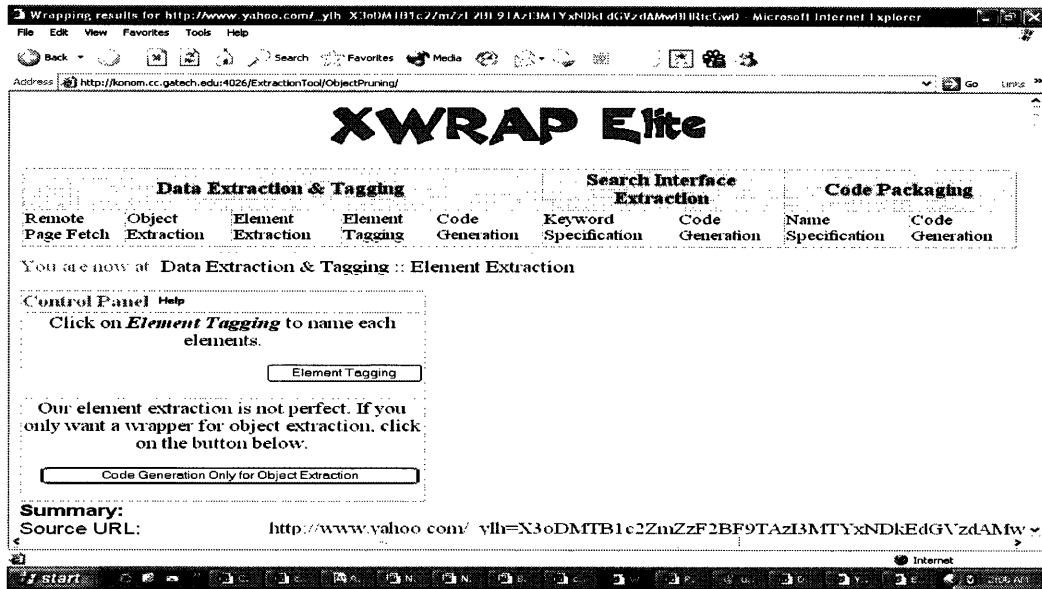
Wrapping results for http://www.yahoo.com/_ylh=X3oDMTB1c2ZmZzF2BF9TAzI3MTYxNDkEdGVzdAMwBHRtcGwD - Microsoft Internet Explorer

File Edit View Favorites Tools Help

Back Search Favorites Media

Address http://konom.cc.gatech.edu:4026/ExtractionTool/ObjectPruning/

Go Links

XWRAP Elite

| Data Extraction & Tagging | | | | | Search Interface Extraction | | Code Packaging | |
|---|---|---|---|---|---|---|---|---|
| Remote Page Fetch | Object Extraction | Element Extraction | Element Tagging | Code Generation | Keyword Specification | Code Generation | Name Specification | Code Generation |

You are now at Data Extraction & Tagging :: Element Extraction

Control Panel Help

Click on *Element Tagging* to name each elements.

Element Tagging

Our element extraction is not perfect. If you only want a wrapper for object extraction, click on the button below.

Code Generation Only for Object Extraction

Summary:

Source URL: http://www.yahoo.com/_ylh=X3oDMTB1c2ZmZzF2BF9TAzI3MTYxNDkEdGVzdAMw

Internet

start